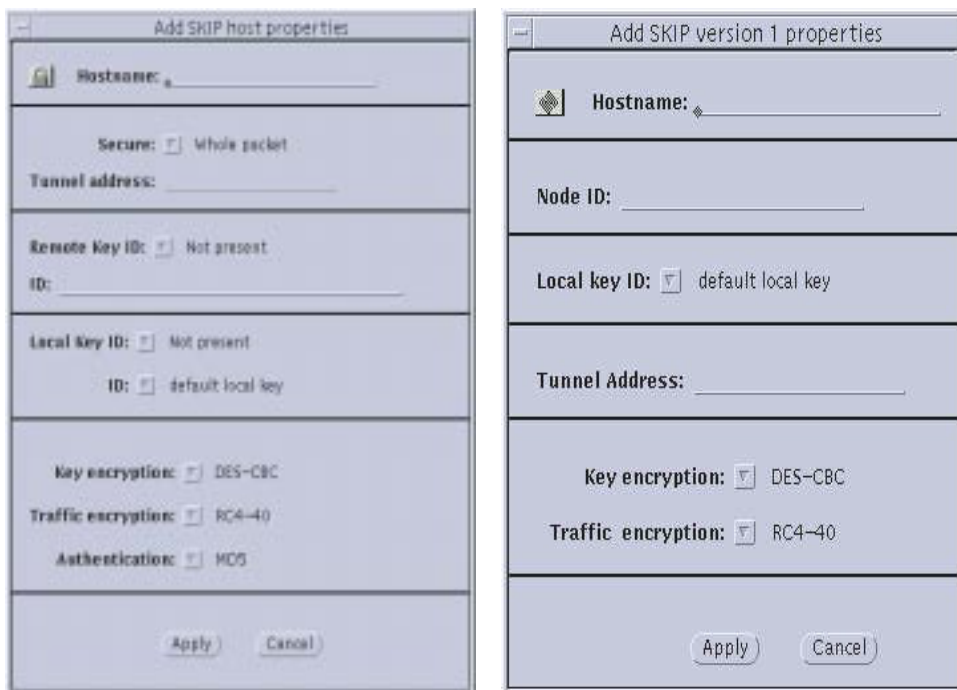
Add SKIP host properties

Hostname:

Secure: Whole packet

Tunnel address:

Remote Key ID: Not present

ID:

Local Key ID: Not present

ID: default local key

Key encryption: DES-CBC

Traffic encryption: RC4-40

Authentication: MD5

Apply

Cancel

Add SKIP version 1 properties

Hostname:

Node ID:

Local key ID: default local key

Tunnel Address:

Key encryption: DES-CBC

Traffic encryption: RC4-40

Apply

Cancel